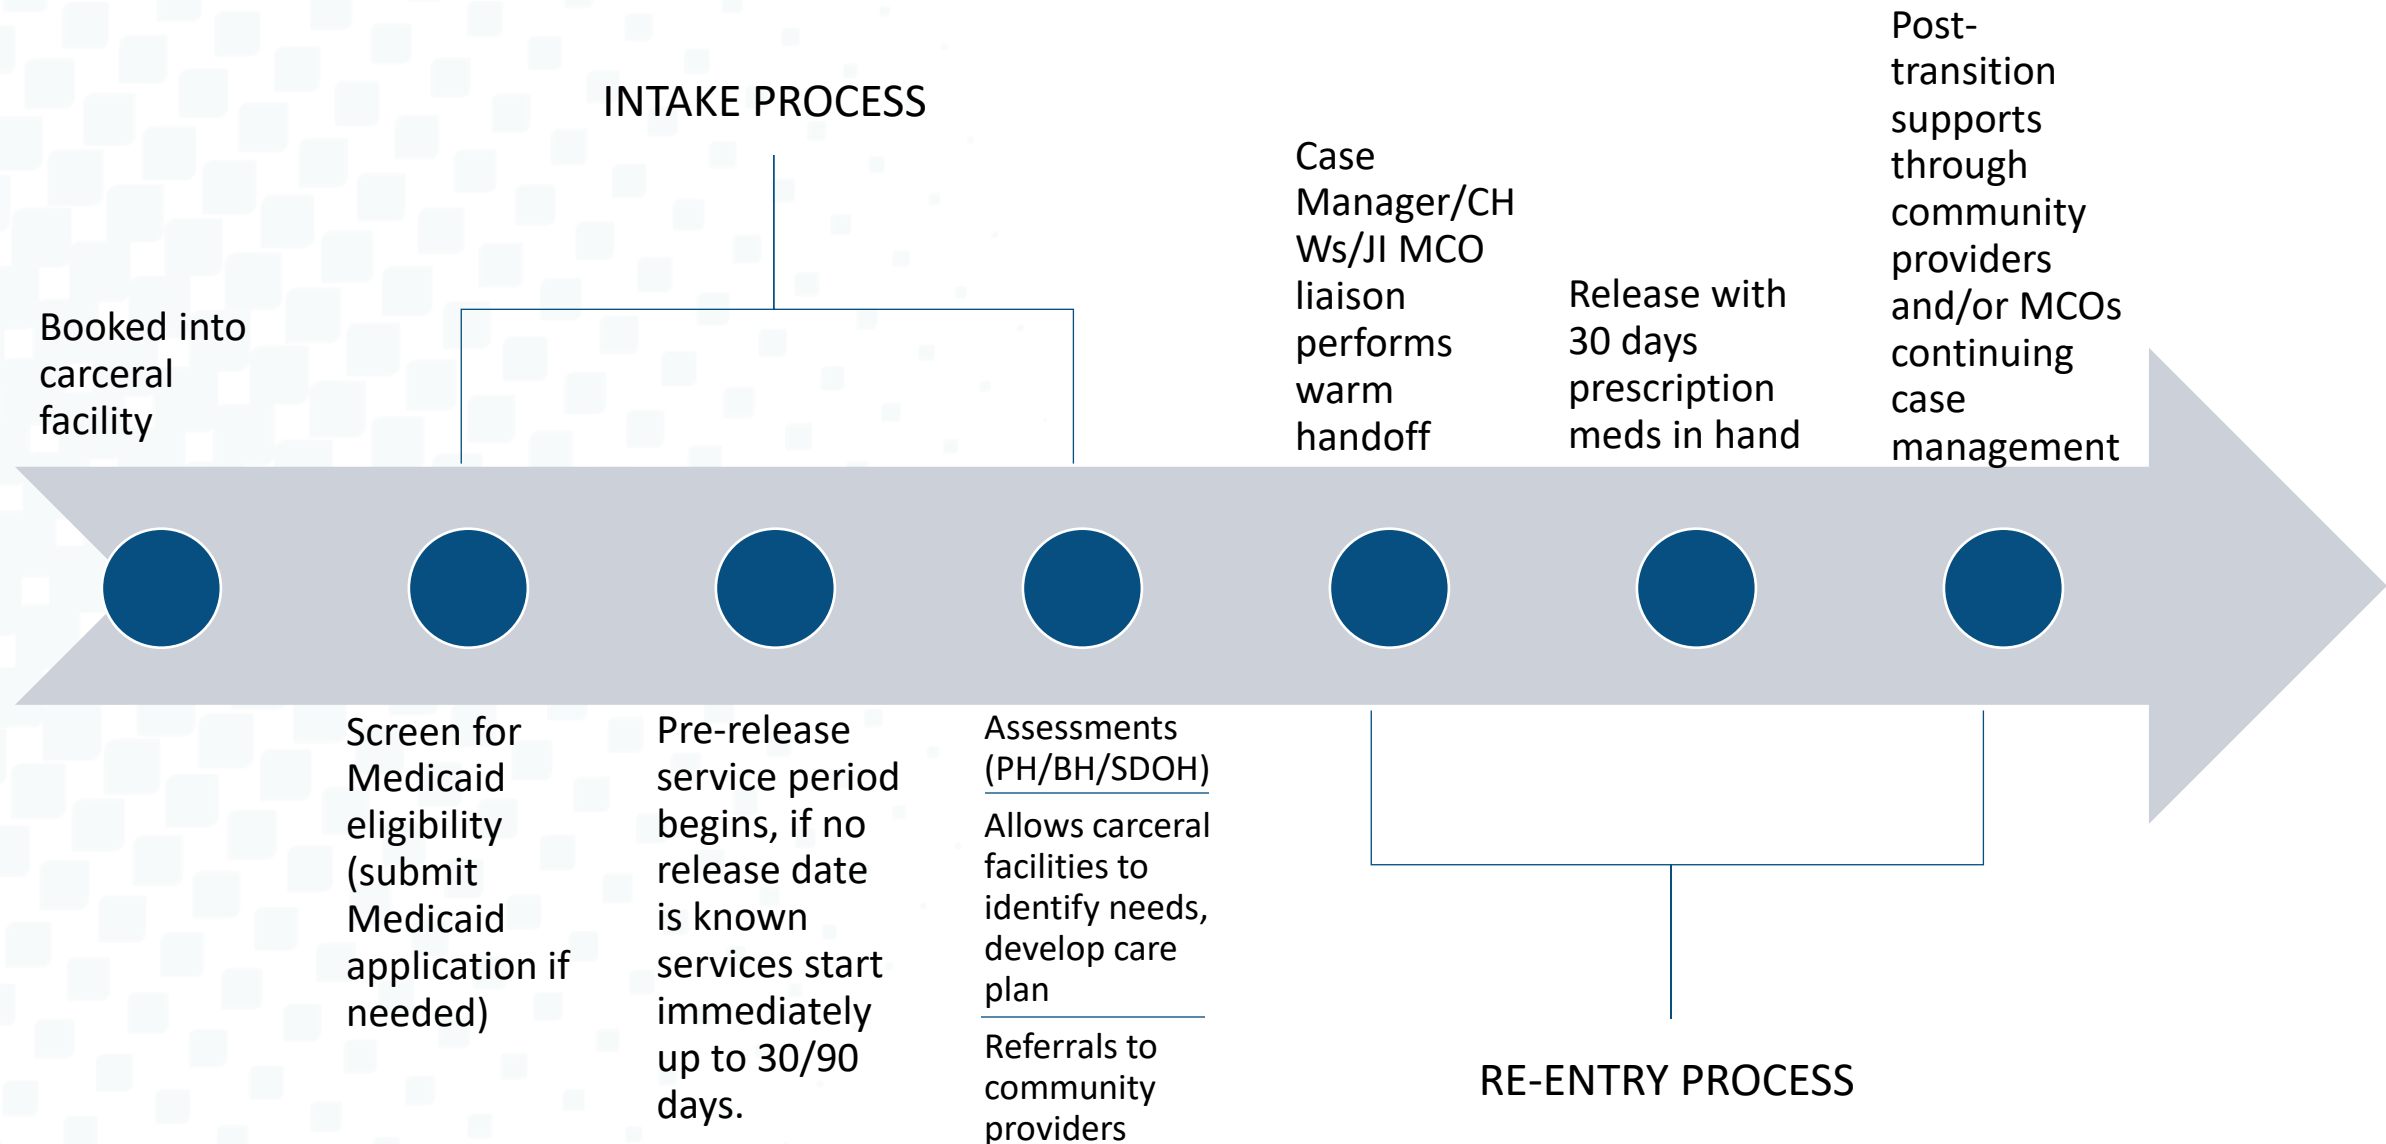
INTAKE PROCESS

Booked into carceral facility

Screen for Medicaid eligibility (submit Medicaid application if needed)

Pre-release service period begins, if no release date is known services start immediately up to 30/90 days.

Assessments (PH/BH/SDOH)

Allows carceral facilities to identify needs, develop care plan

Referrals to community providers

Case Manager/CH Ws/JI MCO liaison performs warm handoff

Release with 30 days prescription meds in hand

Post-transition supports through community providers and/or MCOs continuing case management

RE-ENTRY PROCESS